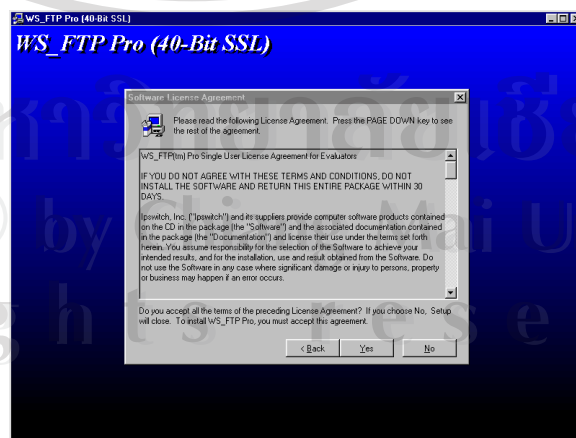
WS_FTP Pro (40-Bit SSL)

WS_FTP Pro (40-Bit SSL)

Software License Agreement

Please read the following License Agreement. Press the PAGE DOWN key to see the rest of the agreement.

WS_FTP(tm) Pro Single User License Agreement for Evaluators

IF YOU DO NOT AGREE WITH THESE TERMS AND CONDITIONS, DO NOT INSTALL THE SOFTWARE AND RETURN THIS ENTIRE PACKAGE WITHIN 30 DAYS.

Ipswitch, Inc. ("Ipswitch") and its suppliers provide computer software products contained on the CD in the package (the "Software") and the associated documentation contained in the package (the "Documentation") and license their use under the terms set forth herein. You assume responsibility for the selection of the Software to achieve your intended results, and for the installation, use and result obtained from the Software. Do not use the Software in any case where significant damage or injury to persons, property or business may happen if an error occurs.

Do you accept all the terms of the preceding License Agreement? If you choose No, Setup will close. To install WS_FTP Pro, you must accept this agreement.

< Back
Yes
No

ลิขสิทธิ์มหาวิทยาลัยเชียงใหม่
by Chiang Mai University
rights reserved